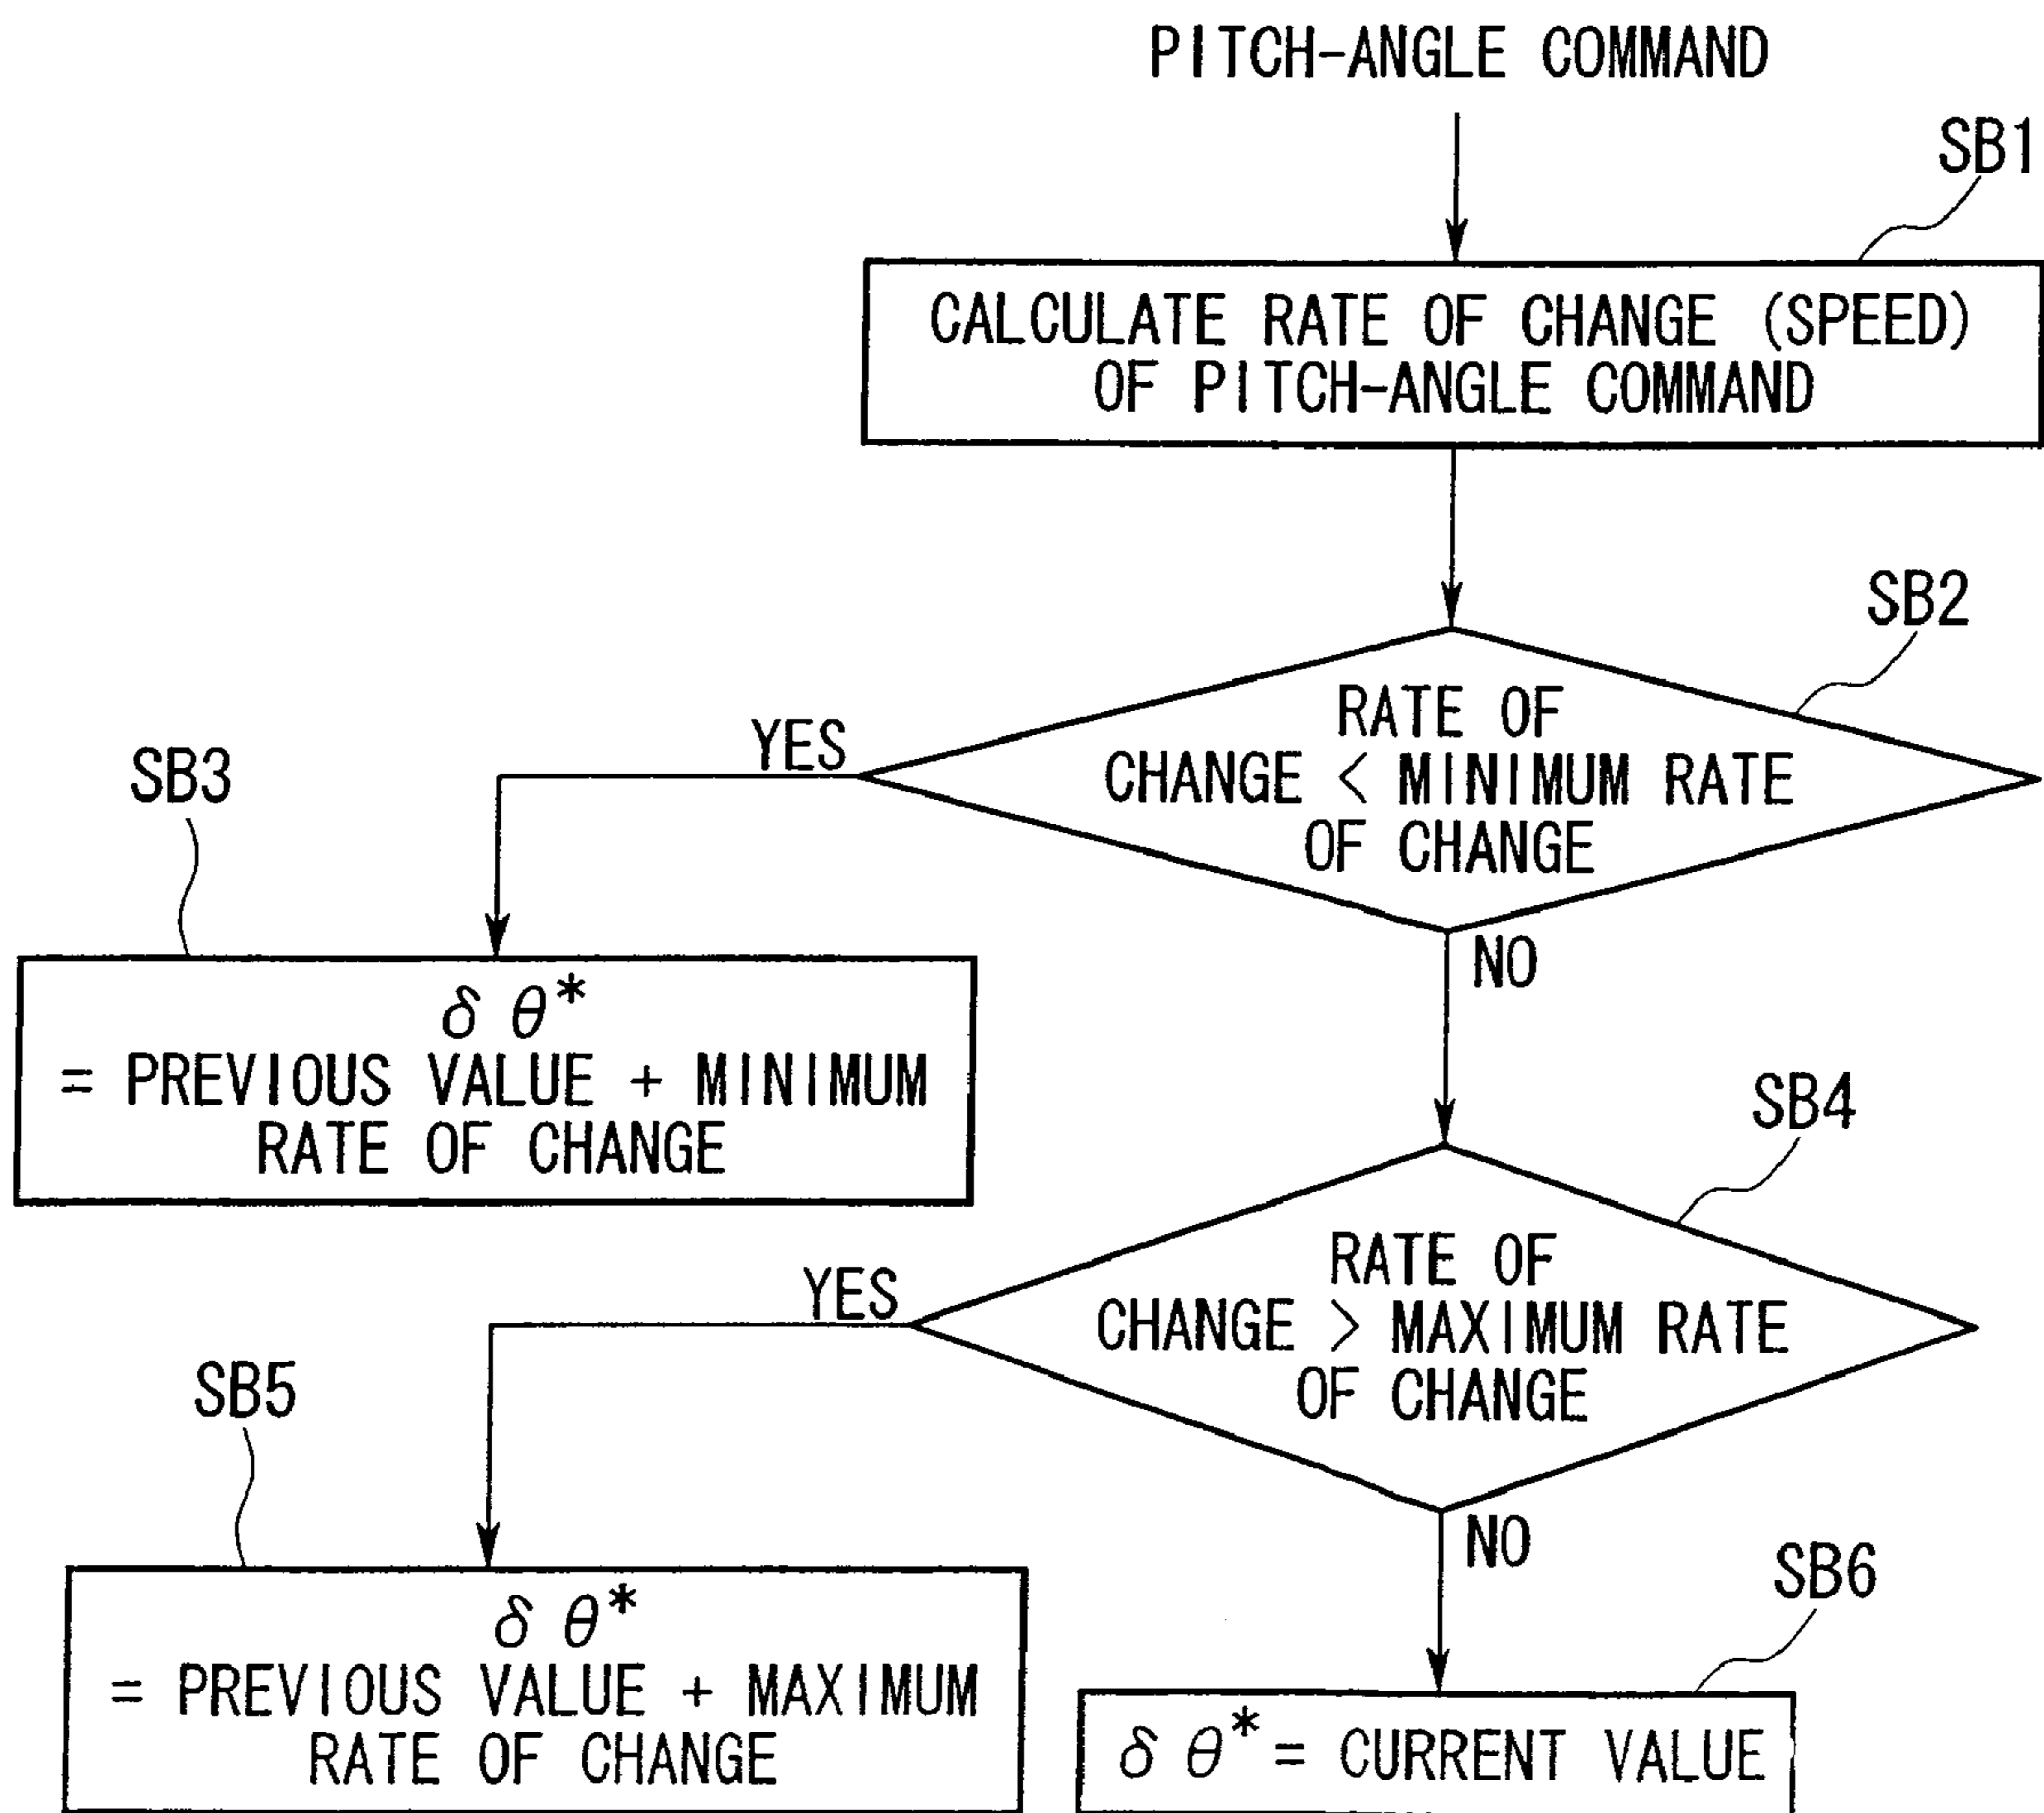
PITCH-ANGLE COMMAND

SB1

CALCULATE RATE OF CHANGE (SPEED) OF PITCH-ANGLE COMMAND

SB2

RATE OF CHANGE < MINIMUM RATE OF CHANGE

YES

NO

SB3

$\delta\theta^*$ = PREVIOUS VALUE + MINIMUM RATE OF CHANGE

SB4

RATE OF CHANGE > MAXIMUM RATE OF CHANGE

YES

NO

SB5

$\delta\theta^*$ = PREVIOUS VALUE + MAXIMUM RATE OF CHANGE

SB6

$\delta\theta^*$ = CURRENT VALUE